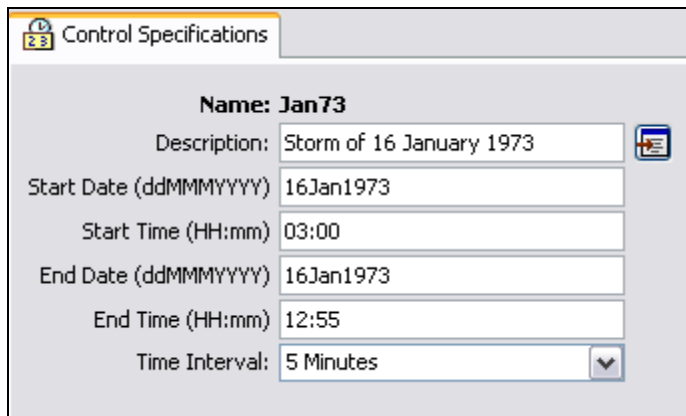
Control Specifications

Name: Jan73
Description: Storm of 16 January 1973
Start Date (ddMMMYYYY) 16Jan1973
Start Time (HH:mm) 03:00
End Date (ddMMMYYYY) 16Jan1973
End Time (HH:mm) 12:55
Time Interval: 5 Minutes